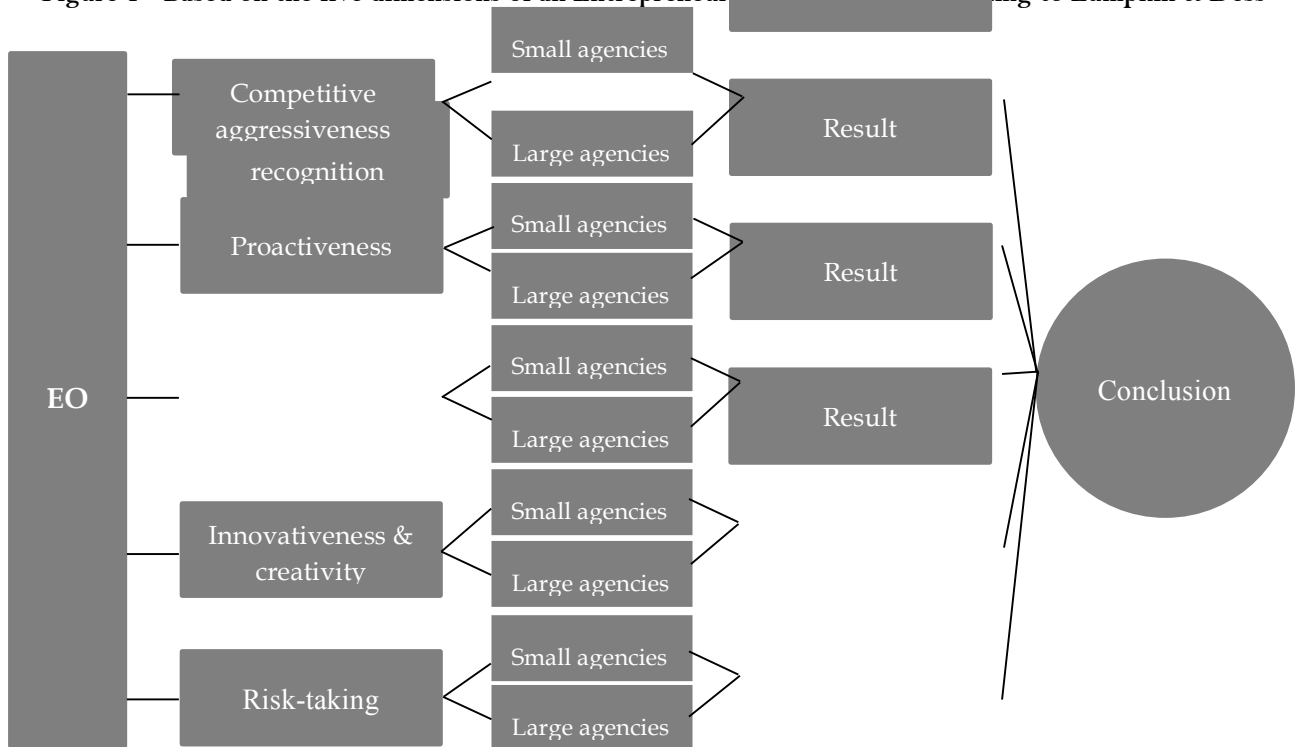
Figure 1 - Based on the five dimensions of an Entrepreneur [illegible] ing to Lumpkin & Dess

EO

Competitive aggressiveness recognition

Small agencies

Large agencies

Result

Proactiveness

Small agencies

Large agencies

Result

Small agencies

Large agencies

Result

Conclusion

Innovativeness & creativity

Small agencies

Large agencies

Risk-taking

Small agencies

Large agencies